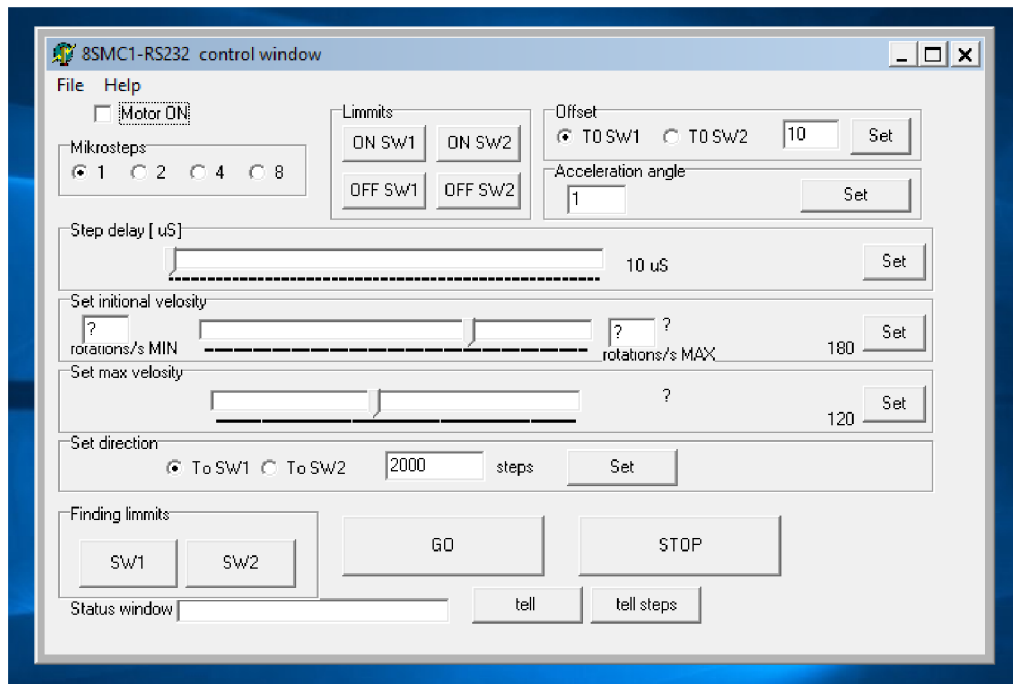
8SMC1-RS232 control window

_ □ X

File Help

Motor ON

Mikrosteps

1 2 4 8

Limmits

ON SW1 ON SW2

OFF SW1 OFF SW2

Offset

TO SW1 TO SW2 10 Set

Acceleration angle

1 Set

Step delay [ uS]

10 uS Set

Set initional velosity

? rotations/s MIN ? ? rotations/s MAX 180 Set

Set max velosity

? 120 Set

Set direction

To SW1 To SW2 2000 steps Set

Finding limmits

SW1 SW2

GO STOP

Status window tell tell steps